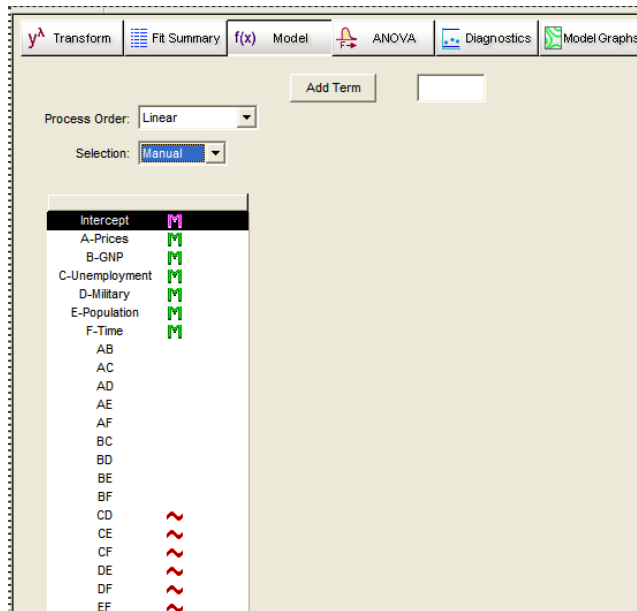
$y^{\lambda}$ Transform | Fit Summary | f(x) Model | ANOVA | Diagnostics | Model Graphs

Add Term

Process Order: Linear

Selection: Manual

| | |
|---|---|
| Intercept | M |
| A-Prices | M |
| B-GNP | M |
| C-Unemployment | M |
| D-Military | M |
| E-Population | M |
| F-Time | M |
| AB | |
| AC | |
| AD | |
| AE | |
| AF | |
| BC | |
| BD | |
| BE | |
| BF | |
| CD | ~ |
| CE | ~ |
| CF | ~ |
| DE | ~ |
| DF | ~ |
| EF | ~ |